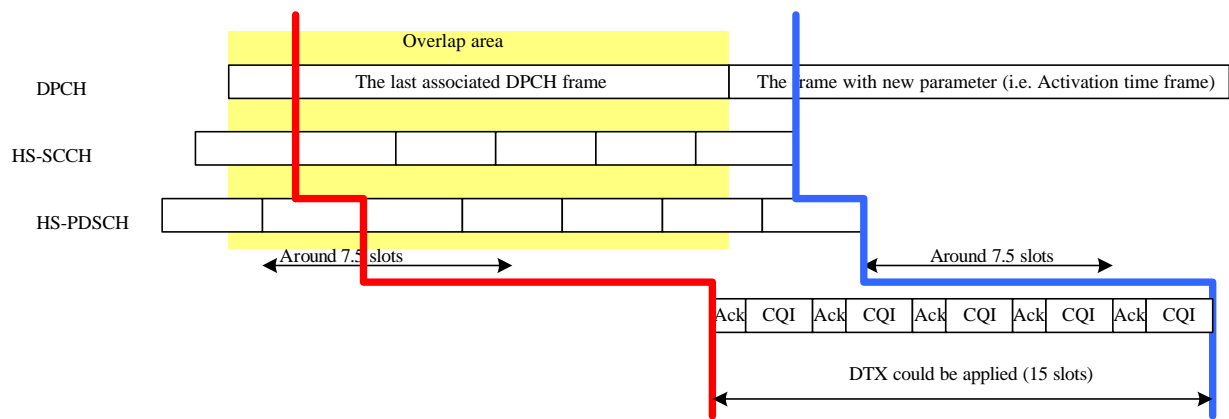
Overlap area

DPCH

The last associated DPCH frame

The frame with new parameter (i.e. Activation time frame)

HS-SCCH

HS-PDSCH

Around 7.5 slots

Around 7.5 slots

Ack CQI Ack CQI Ack CQI Ack CQI Ack CQI

DTX could be applied (15 slots)